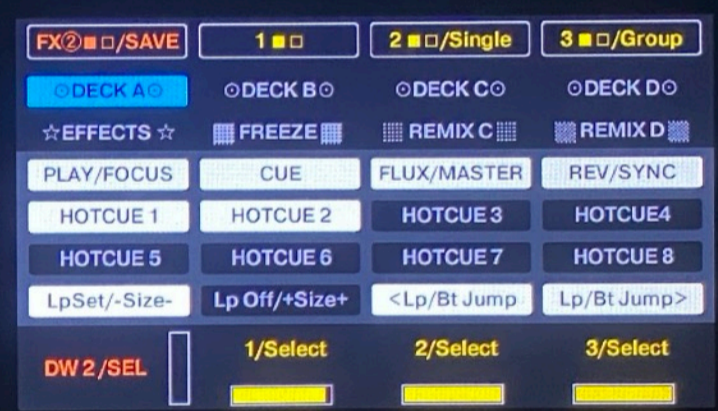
FX②■□/SAVE | 1■□ | 2■□/Single | 3■□/Group

⊙DECK A⊙ | ⊙DECK B⊙ | ⊙DECK C⊙ | ⊙DECK D⊙

☆EFFECTS☆ | FREEZE | REMIX C | REMIX D

PLAY/FOCUS | CUE | FLUX/MASTER | REV/SYNC

HOTCUE 1 | HOTCUE 2 | HOTCUE 3 | HOTCUE4

HOTCUE 5 | HOTCUE 6 | HOTCUE 7 | HOTCUE 8

LpSet/-Size- | Lp Off/+Size+ | <Lp/Bt Jump | Lp/Bt Jump>

DW 2 /SEL | 1/Select | 2/Select | 3/Select